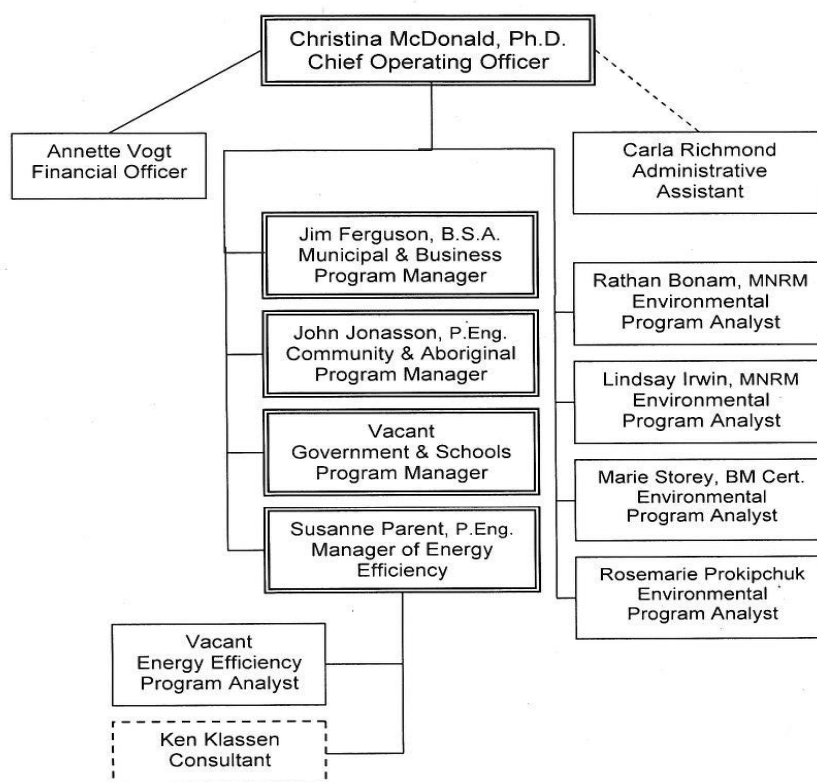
Christina McDonald, Ph.D.
Chief Operating Officer

Annette Vogt
Financial Officer

Carla Richmond
Administrative
Assistant

Jim Ferguson, B.S.A.
Municipal & Business
Program Manager

John Jonasson, P.Eng.
Community & Aboriginal
Program Manager

Vacant
Government & Schools
Program Manager

Susanne Parent, P.Eng.
Manager of Energy
Efficiency

Rathan Bonam, MNRM
Environmental
Program Analyst

Lindsay Irwin, MNRM
Environmental
Program Analyst

Marie Storey, BM Cert.
Environmental
Program Analyst

Rosemarie Prokipchuk
Environmental
Program Analyst

Vacant
Energy Efficiency
Program Analyst

Ken Klassen
Consultant